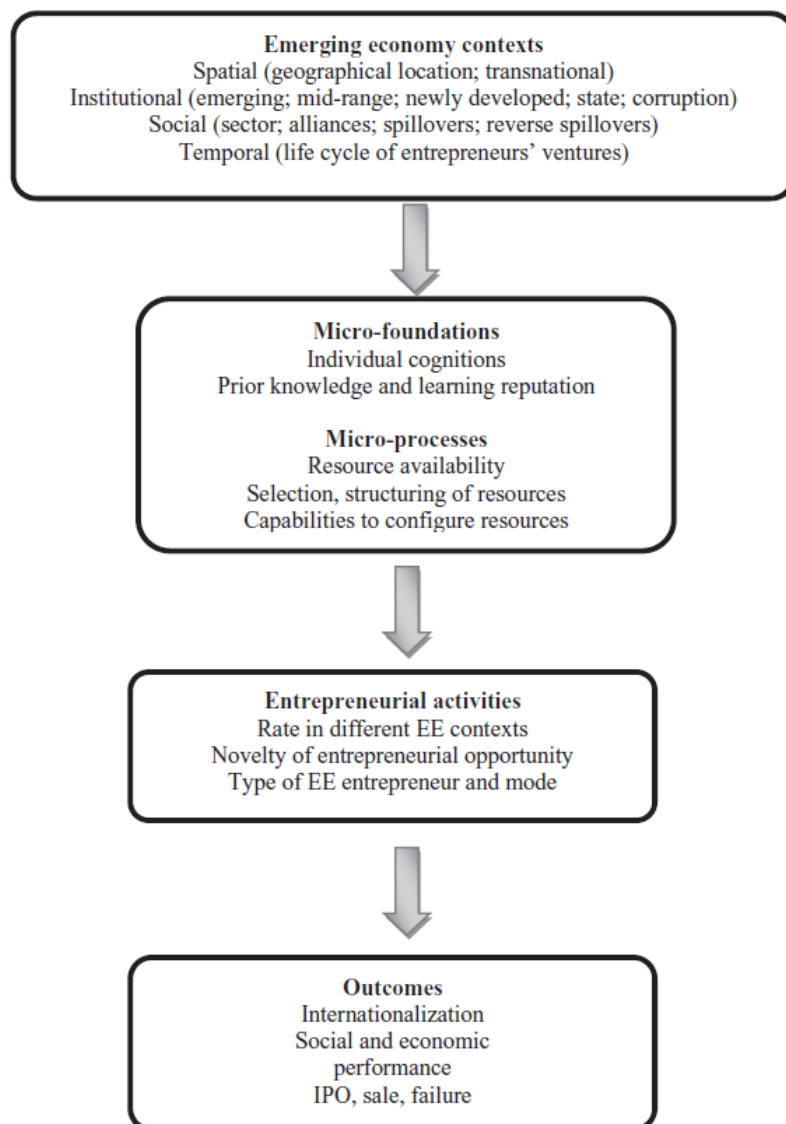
Emerging economy contexts
Spatial (geographical location; transnational)
Institutional (emerging; mid-range; newly developed; state; corruption)
Social (sector; alliances; spillovers; reverse spillovers)
Temporal (life cycle of entrepreneurs' ventures)

Micro-foundations
Individual cognitions
Prior knowledge and learning reputation

Micro-processes
Resource availability
Selection, structuring of resources
Capabilities to configure resources

Entrepreneurial activities
Rate in different EE contexts
Novelty of entrepreneurial opportunity
Type of EE entrepreneur and mode

Outcomes
Internationalization
Social and economic performance
IPO, sale, failure